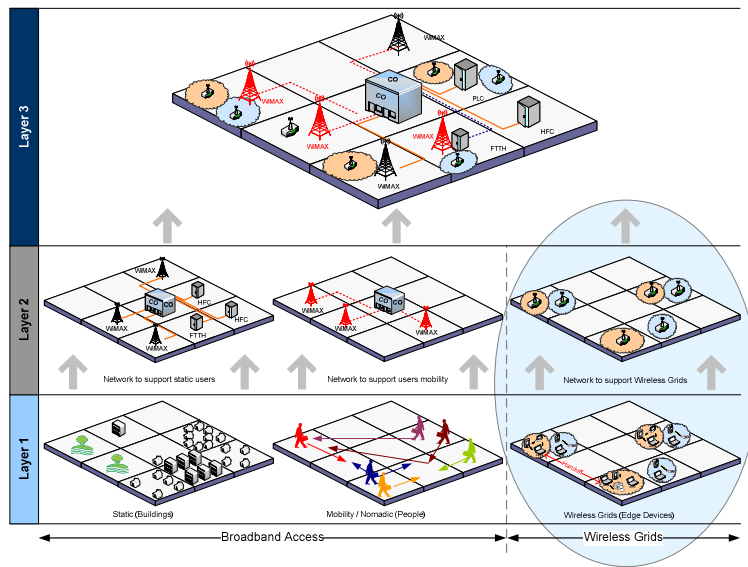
Layer 3

WiMAX
CO
WiMAX
PLC
WiMAX
HFC
WiMAX
FTTH
WiMAX

Layer 2

WiMAX
CO
CO
HFC
WiMAX
HFC
WiMAX
FTTH
Network to support static users

WiMAX
CO
WiMAX
WiMAX
Network to support users mobility

Network to support Wireless Grids

Layer 1

Static (Buildings)

Mobility / Nomadic (People)

Wireless Grids (Edge Devices)

Broadband Access
Wireless Grids